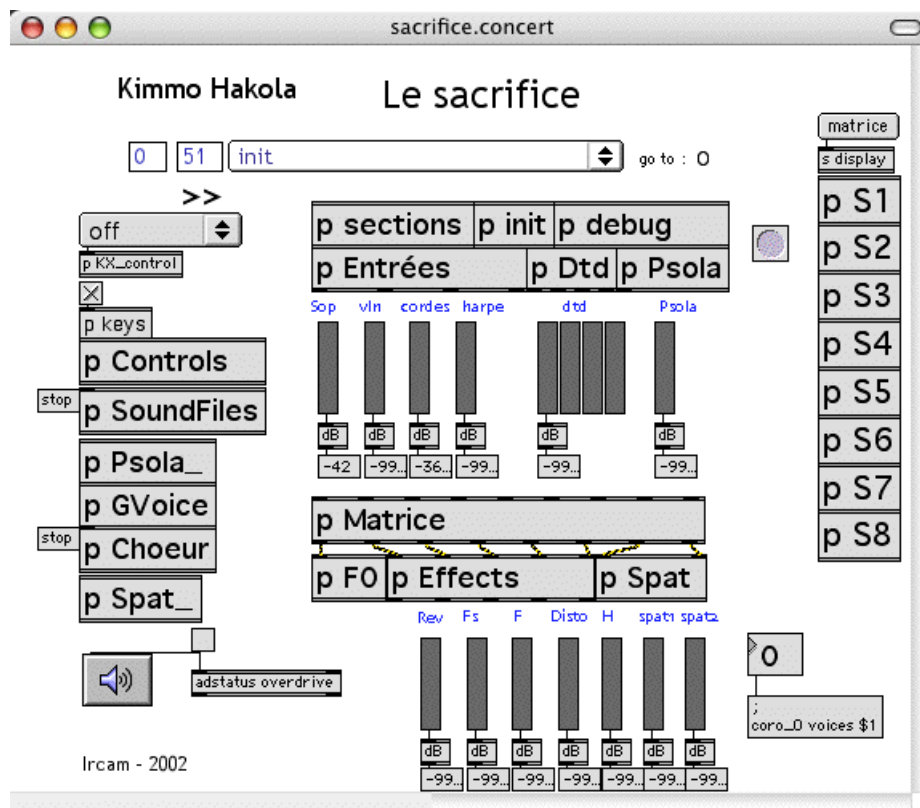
sacrifice.concert

Kimmo Hakola

Le sacrifice

0 51 init

go to : 0

>>

off

p KX_control

p keys

p Controls

stop

p SoundFiles

p Psola_

p GVoice

stop

p Choeur

p Spat_

adstatus overdrive

Ircam - 2002

p sections | p init | p debug

p Entrées | p Dtd | p Psola

Sop vln cordes harpe dtd Psola

dB dB dB dB dB dB

-42 -99... -36... -99... -99... -99...

p Matrice

p F0 | p Effects | p Spat

Rev Fs F Disto H spat1 spat2

dB dB dB dB dB dB dB

-99... -99... -99... -99... -99... -99... -99...

matrice

s display

p S1

p S2

p S3

p S4

p S5

p S6

p S7

p S8

0

;
coro_0 voices $1